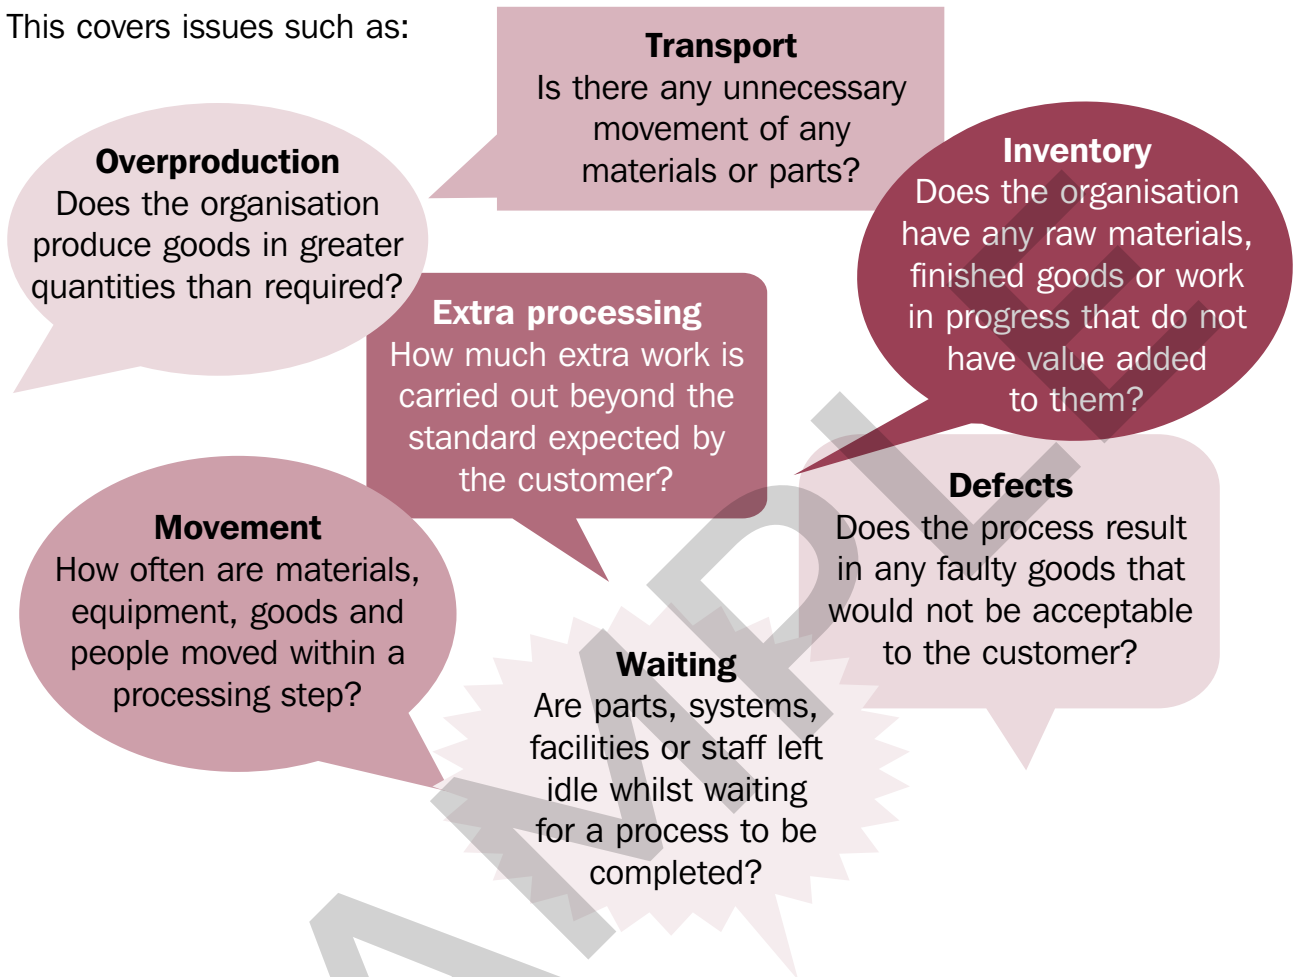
This covers issues such as:

**Transport**
Is there any unnecessary movement of any materials or parts?

**Overproduction**
Does the organisation produce goods in greater quantities than required?

**Inventory**
Does the organisation have any raw materials, finished goods or work in progress that do not have value added to them?

**Extra processing**
How much extra work is carried out beyond the standard expected by the customer?

**Defects**
Does the process result in any faulty goods that would not be acceptable to the customer?

**Movement**
How often are materials, equipment, goods and people moved within a processing step?

**Waiting**
Are parts, systems, facilities or staff left idle whilst waiting for a process to be completed?

SAMPLE